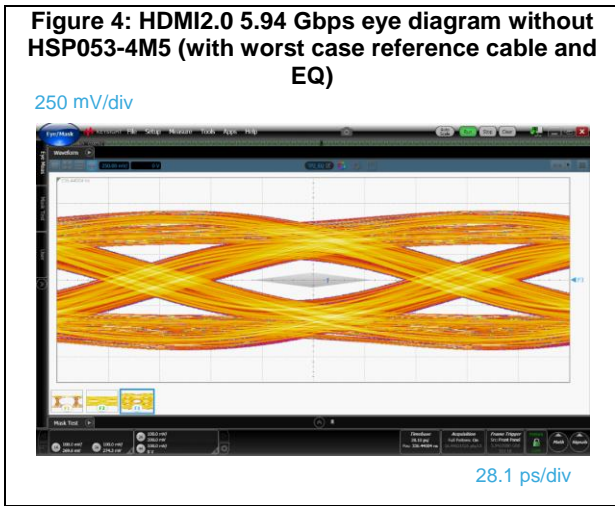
Figure 4: HDMI2.0 5.94 Gbps eye diagram without HSP053-4M5 (with worst case reference cable and EQ)

250 mV/div

Eye/Mask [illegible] File Setup Measure Tools Apps Help

Run Stop Clear

Waveform

Mask Test

Timebase

Acquisition

Frame Trigger

28.1 ps/div